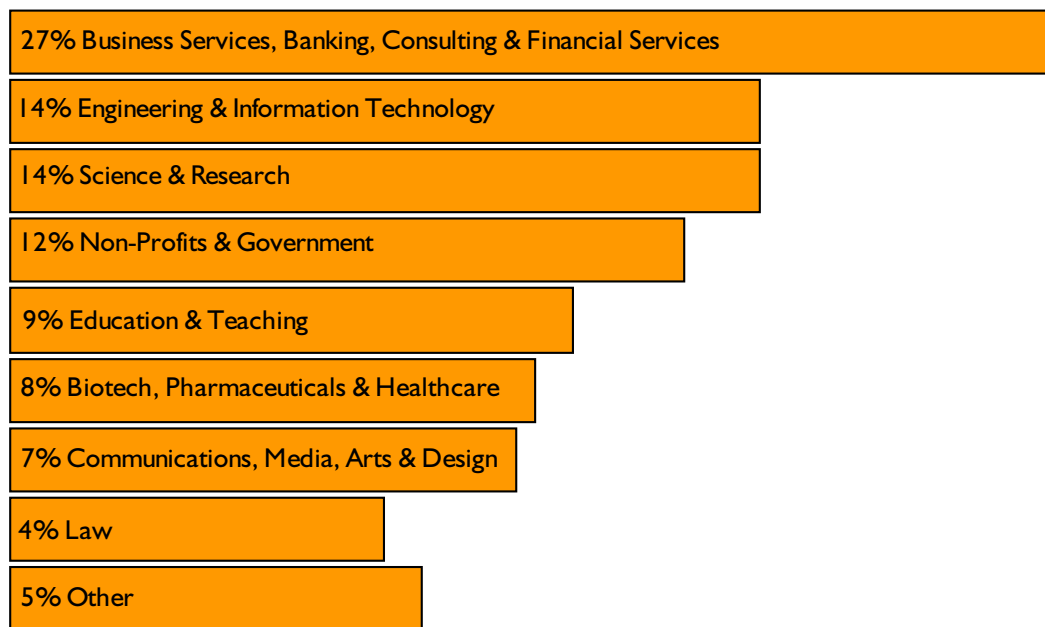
27% Business Services, Banking, Consulting & Financial Services

14% Engineering & Information Technology

14% Science & Research

12% Non-Profits & Government

9% Education & Teaching

8% Biotech, Pharmaceuticals & Healthcare

7% Communications, Media, Arts & Design

4% Law

5% Other